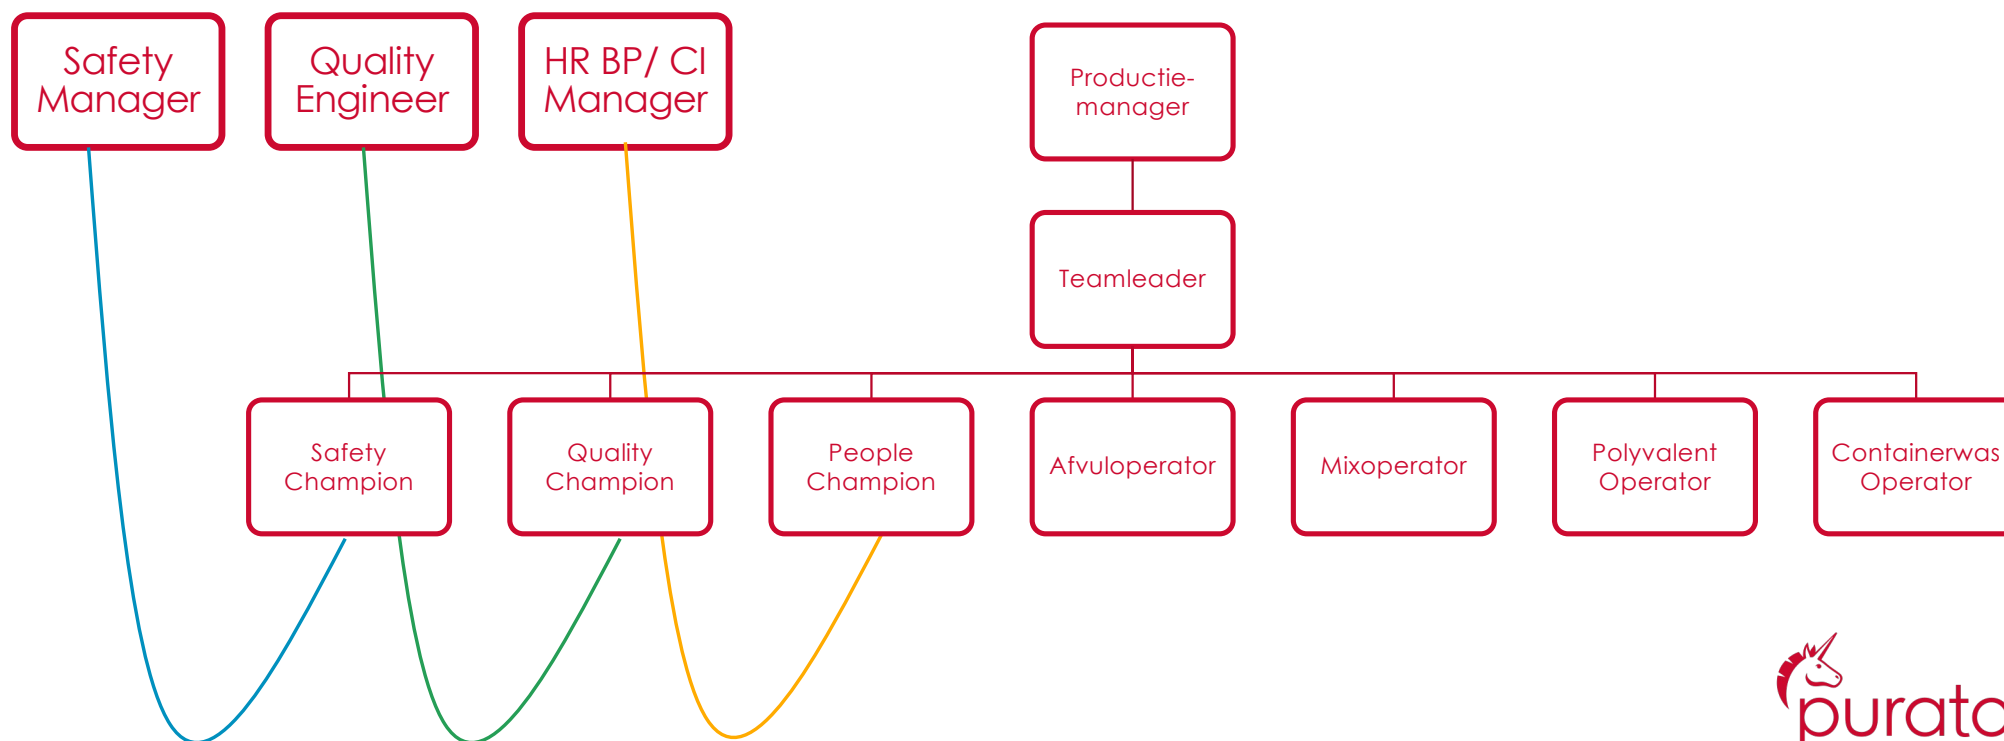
Safety Manager

Quality Engineer

HR BP/ CI Manager

Productie-manager

Teamleader

Safety Champion

Quality Champion

People Champion

Afvuloperator

Mixoperator

Polyvalent Operator

Containerwas Operator

purato